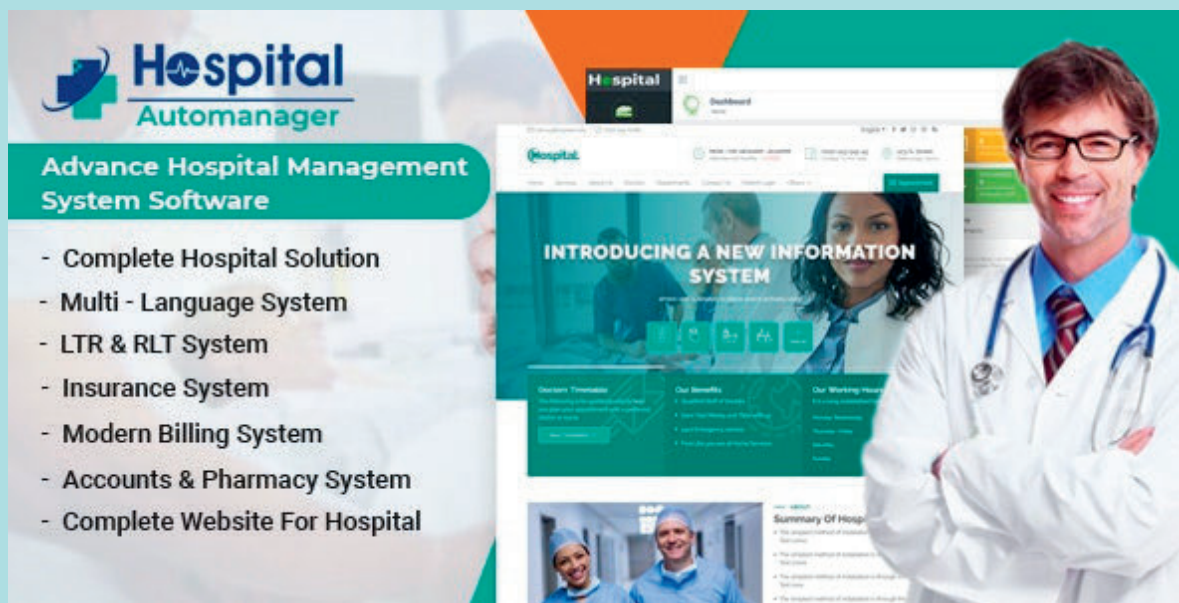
Hospital
Automanager

Advance Hospital Management System Software

- Complete Hospital Solution
- Multi - Language System
- LTR & RLT System
- Insurance System
- Modern Billing System
- Accounts & Pharmacy System
- Complete Website For Hospital

Hospital
Dashboard

Hospital

INTRODUCING A NEW INFORMATION SYSTEM

Doctors Timetable
Our Benefits
Our Working Hours

Summary Of Hosp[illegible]